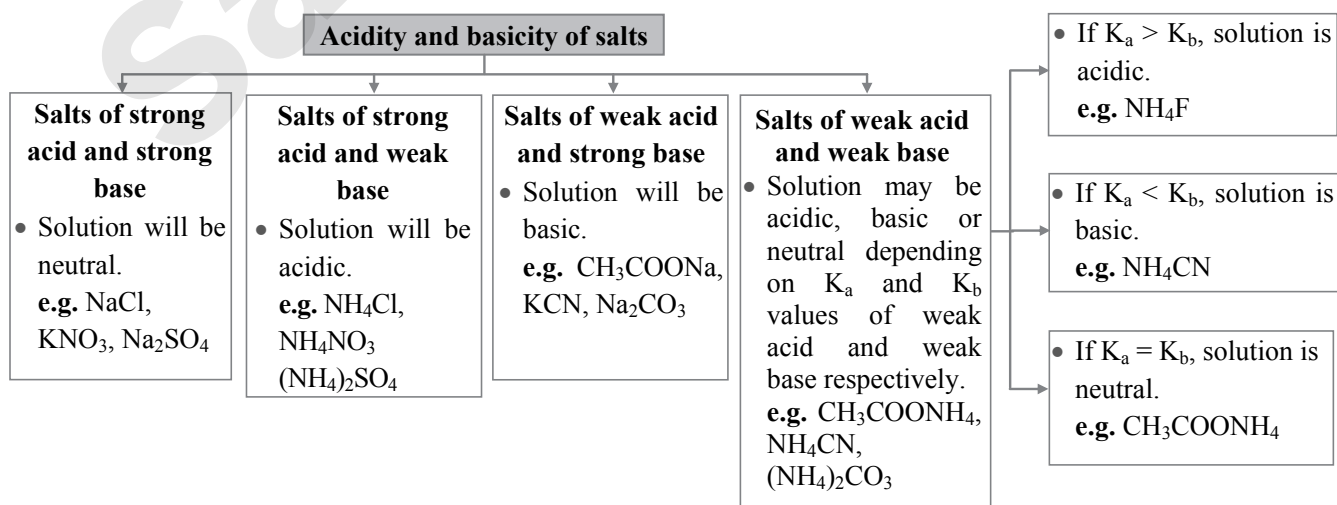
Acidity and basicity of salts

Salts of strong acid and strong base

- Solution will be neutral.
e.g. NaCl, $KNO_3$, $Na_2SO_4$

Salts of strong acid and weak base

- Solution will be acidic.
e.g. $NH_4Cl$, $NH_4NO_3$ $(NH_4)_2SO_4$

Salts of weak acid and strong base

- Solution will be basic.
e.g. $CH_3COONa$, KCN, $Na_2CO_3$

Salts of weak acid and weak base

- Solution may be acidic, basic or neutral depending on $K_a$ and $K_b$ values of weak acid and weak base respectively.
e.g. $CH_3COONH_4$, $NH_4CN$, $(NH_4)_2CO_3$

- If $K_a > K_b$, solution is acidic.
e.g. $NH_4F$

- If $K_a < K_b$, solution is basic.
e.g. $NH_4CN$

- If $K_a = K_b$, solution is neutral.
e.g. $CH_3COONH_4$